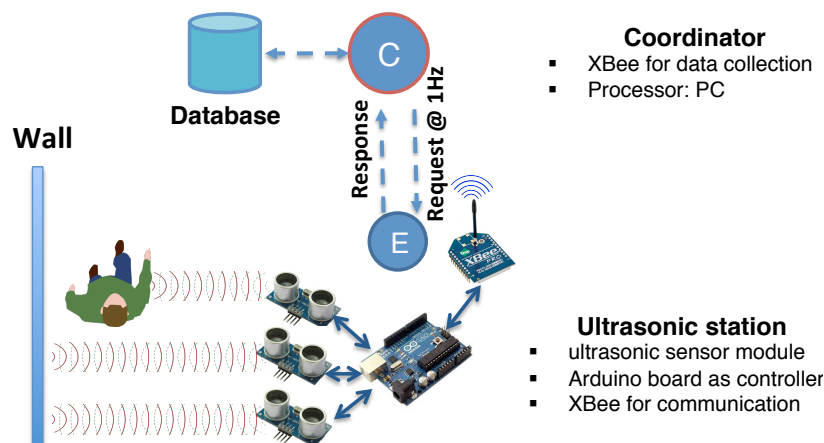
C

Database

Wall

Response

Request @ 1Hz

E

XBee

Coordinator
- XBee for data collection
- Processor: PC

Ultrasonic station
- ultrasonic sensor module
- Arduino board as controller
- XBee for communication